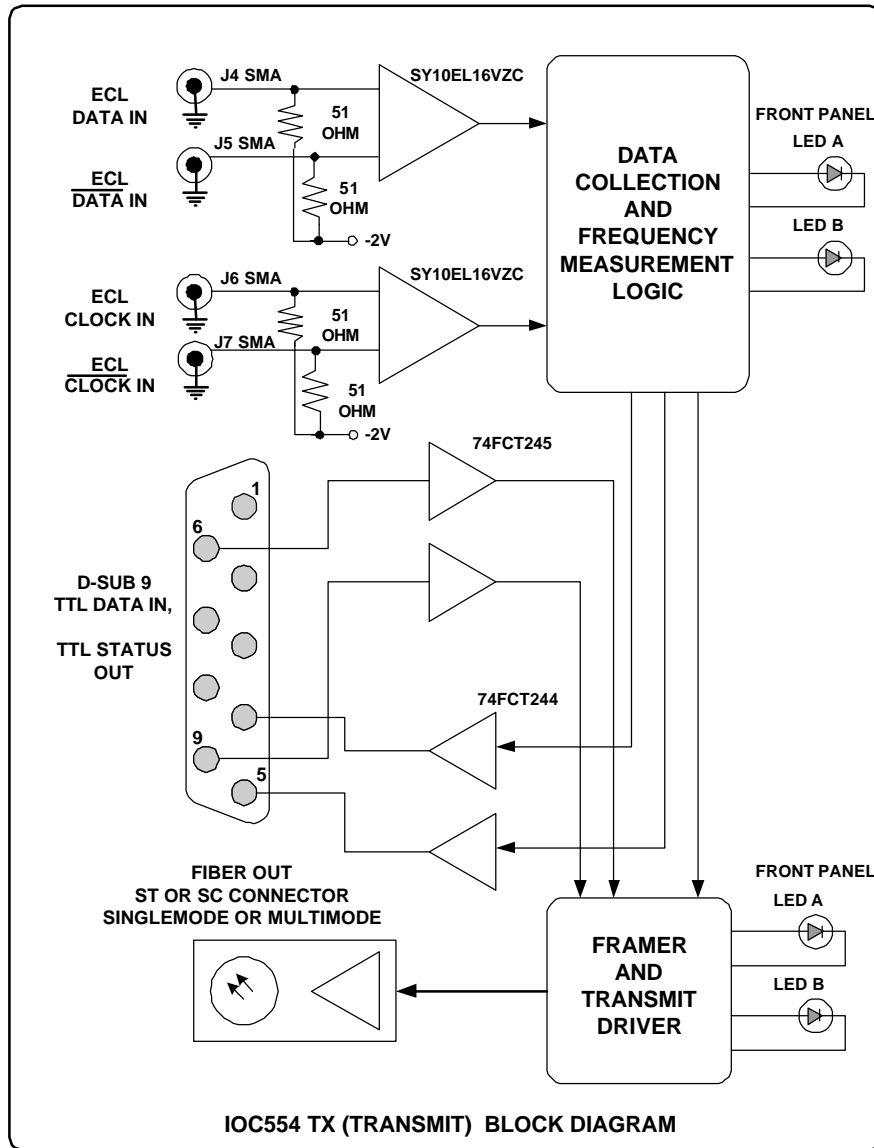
ECL DATA IN

J4 SMA

SY10EL16VZC

51 OHM

J5 SMA

$\overline{\text{ECL}}$
$\overline{\text{DATA IN}}$

51 OHM

-2V

DATA COLLECTION AND FREQUENCY MEASUREMENT LOGIC

FRONT PANEL

LED A

LED B

ECL CLOCK IN

J6 SMA

SY10EL16VZC

51 OHM

J7 SMA

$\overline{\text{ECL}}$
$\overline{\text{CLOCK IN}}$

51 OHM

-2V

74FCT245

1

6

D-SUB 9
TTL DATA IN,

TTL STATUS OUT

74FCT244

9

5

FIBER OUT
ST OR SC CONNECTOR
SINGLEMODE OR MULTIMODE

FRONT PANEL

LED A

FRAMER AND TRANSMIT DRIVER

LED B

IOC554 TX (TRANSMIT) BLOCK DIAGRAM